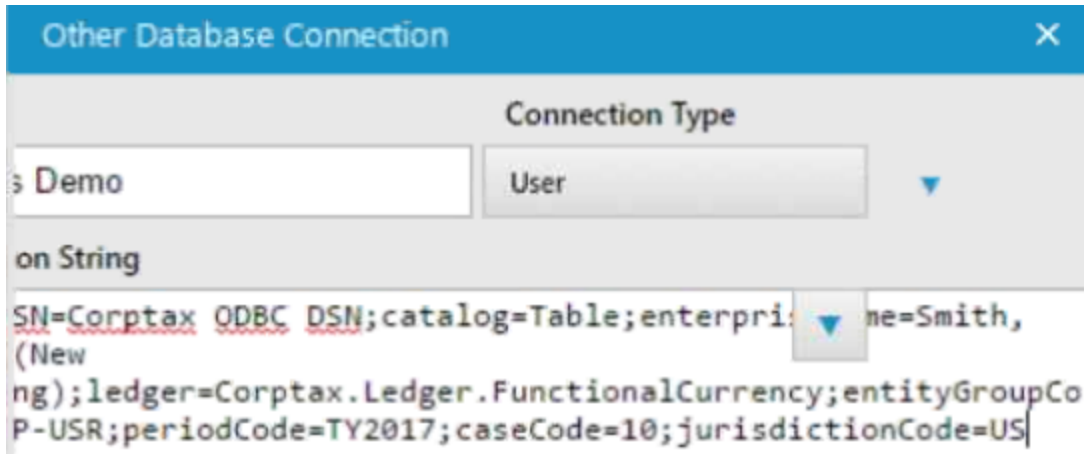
Other Database Connection ×

Connection Type

s Demo

User

on String

SN=Corptax ODBC DSN;catalog=Table;enterpris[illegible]me=Smith, (New ng);ledger=Corptax.Ledger.FunctionalCurrency;entityGroupCo P-USR;periodCode=TY2017;caseCode=10;jurisdictionCode=US